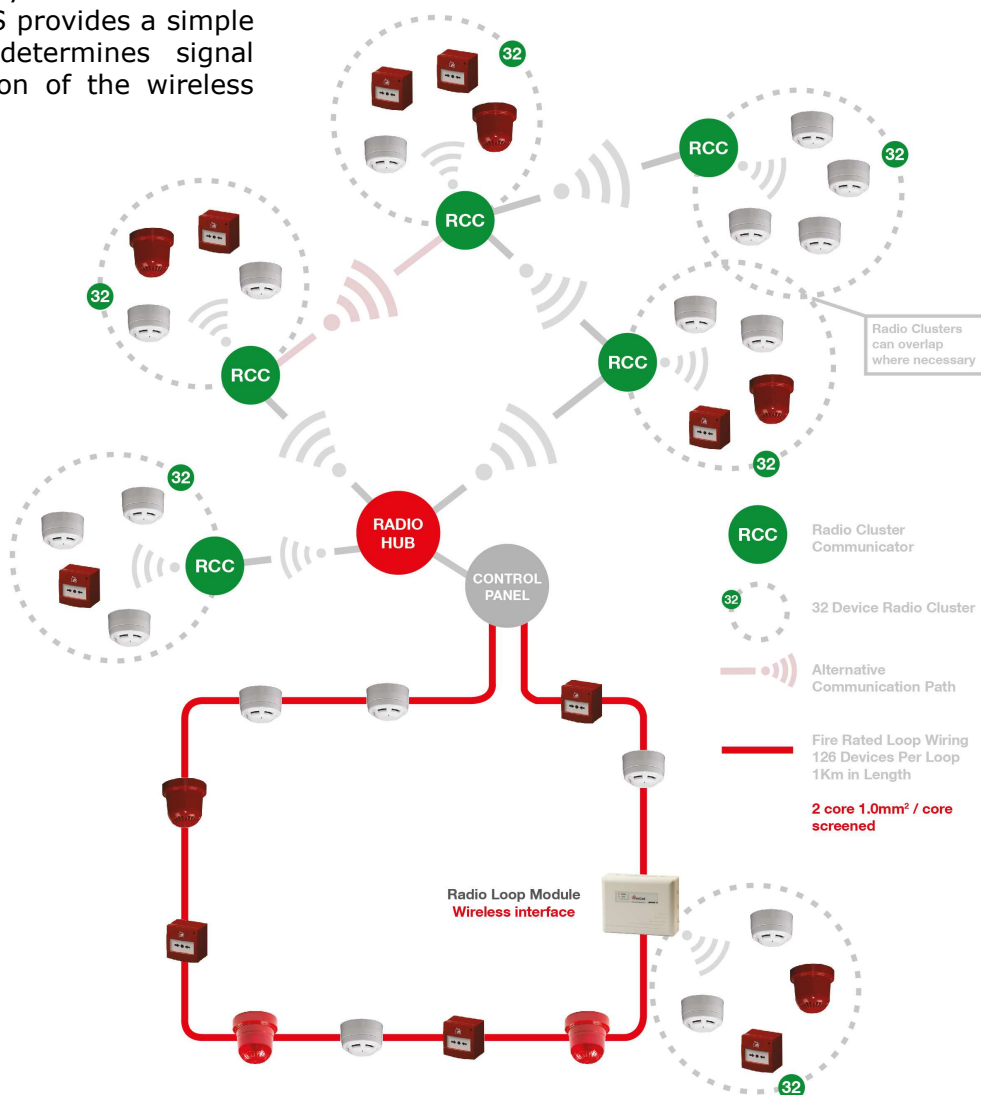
S provides a simple determines signal on of the wireless

32

RCC

32

32

RCC

Radio Clusters can overlap where necessary

RCC

RCC

32

32

RADIO HUB

RCC

CONTROL PANEL

RCC Radio Cluster Communicator

32 32 Device Radio Cluster

Alternative Communication Path

Fire Rated Loop Wiring 126 Devices Per Loop 1Km in Length

2 core 1.0mm² / core screened

Radio Loop Module
Wireless interface

32